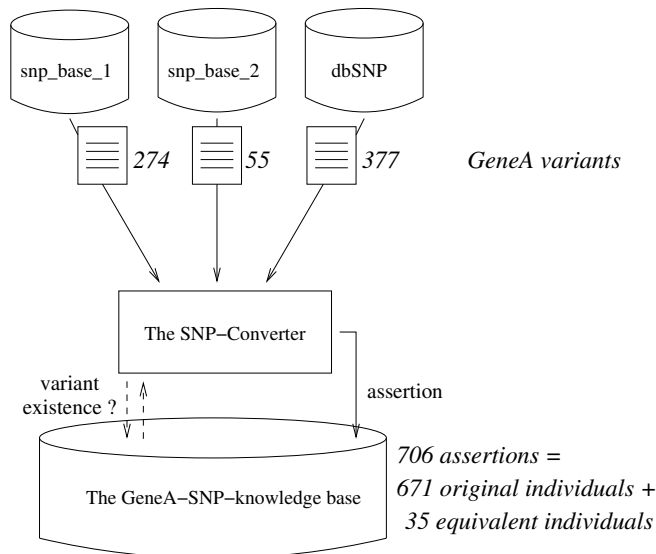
snp_base_1

snp_base_2

dbSNP

274

55

377

GeneA variants

The SNP−Converter

variant existence ?

assertion

The GeneA−SNP−knowledge base

706 assertions =
671 original individuals +
35 equivalent individuals